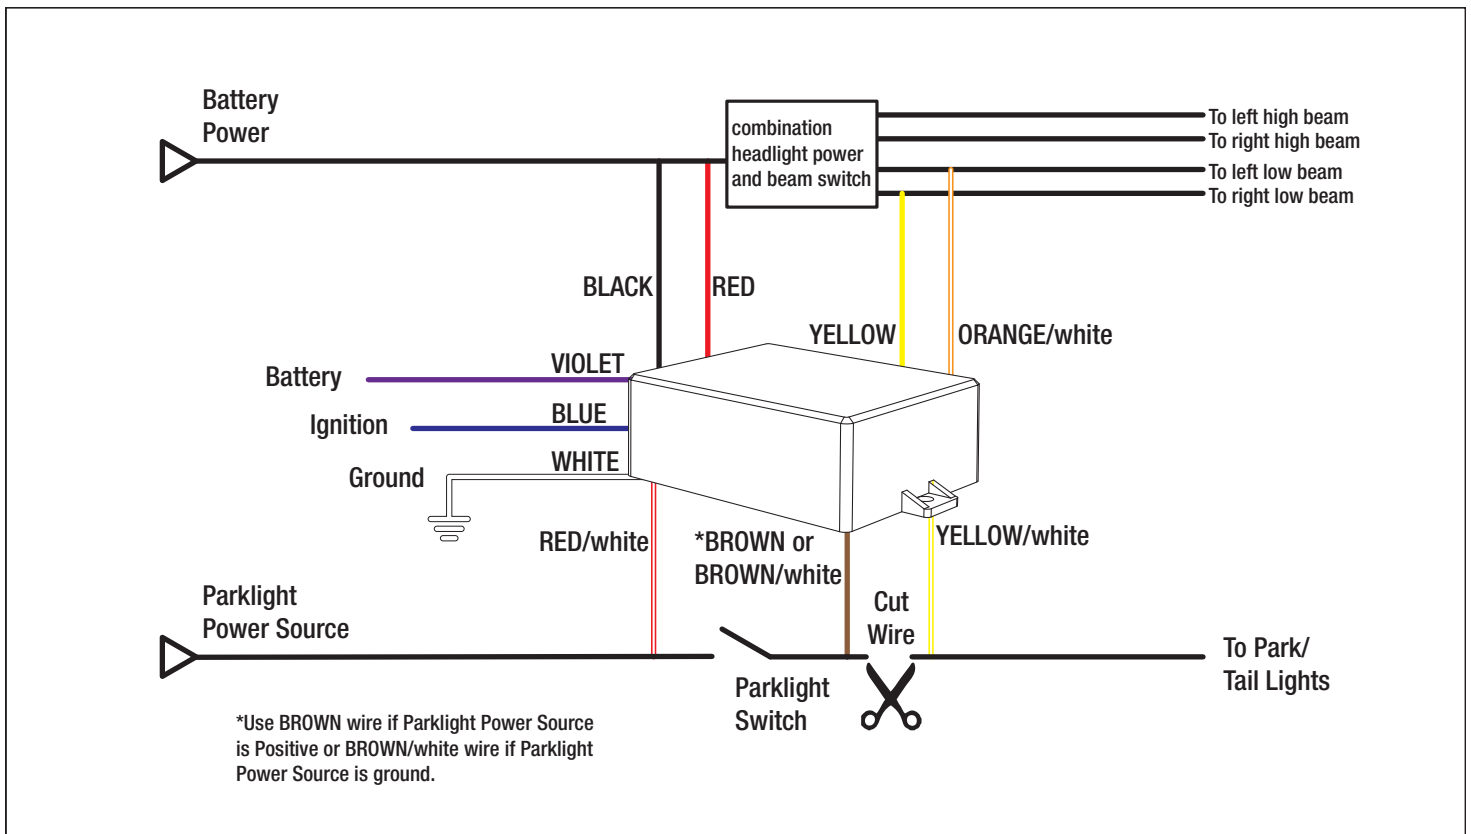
Battery Power

combination headlight power and beam switch

To left high beam
To right high beam
To left low beam
To right low beam

BLACK

RED

YELLOW

ORANGE/white

Battery

VIOLET

Ignition

BLUE

Ground

WHITE

RED/white

*BROWN or BROWN/white

YELLOW/white

Parklight Power Source

Cut Wire

To Park/ Tail Lights

Parklight Switch

*Use BROWN wire if Parklight Power Source is Positive or BROWN/white wire if Parklight Power Source is ground.